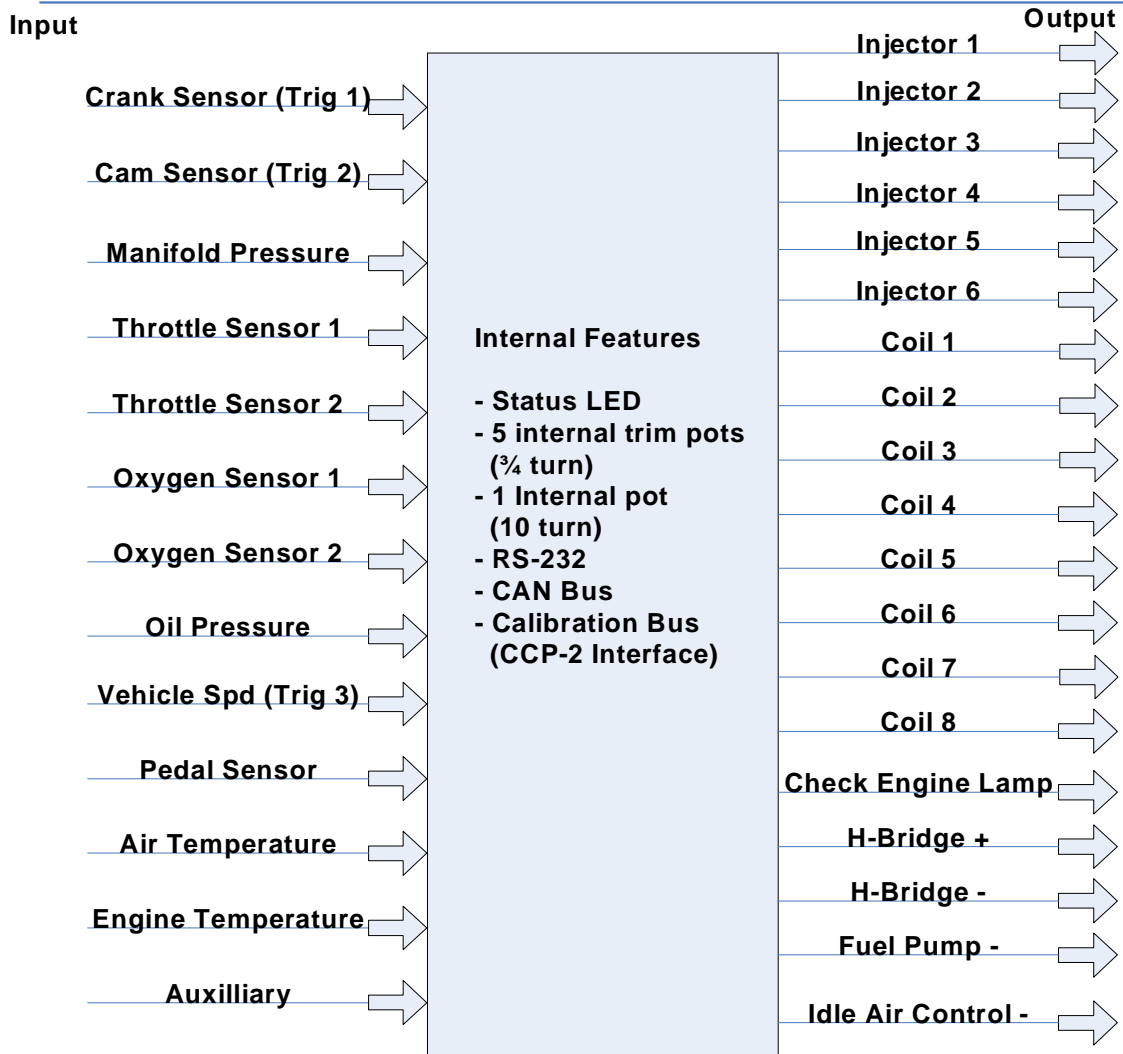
Input

Output

Crank Sensor (Trig 1)

Cam Sensor (Trig 2)

Manifold Pressure

Throttle Sensor 1

Throttle Sensor 2

Oxygen Sensor 1

Oxygen Sensor 2

Oil Pressure

Vehicle Spd (Trig 3)

Pedal Sensor

Air Temperature

Engine Temperature

Auxilliary

Internal Features

- Status LED
- 5 internal trim pots (¾ turn)
- 1 Internal pot (10 turn)
- RS-232
- CAN Bus
- Calibration Bus (CCP-2 Interface)

Injector 1

Injector 2

Injector 3

Injector 4

Injector 5

Injector 6

Coil 1

Coil 2

Coil 3

Coil 4

Coil 5

Coil 6

Coil 7

Coil 8

Check Engine Lamp

H-Bridge +

H-Bridge -

Fuel Pump -

Idle Air Control -